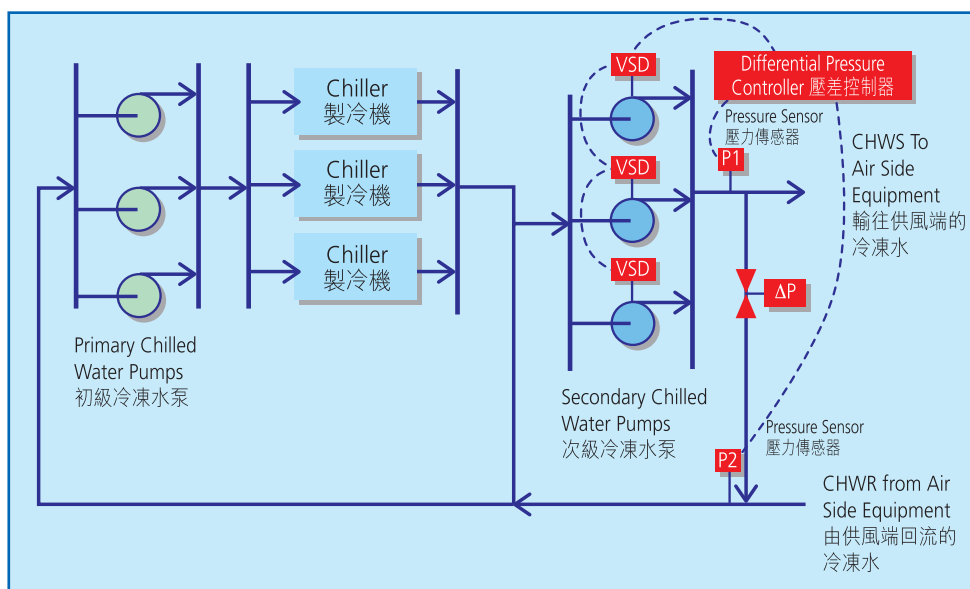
Chiller
製冷機

Chiller
製冷機

Chiller
製冷機

Primary Chilled Water Pumps
初級冷凍水泵

VSD

VSD

VSD

Differential Pressure Controller 壓差控制器

Pressure Sensor
壓力傳感器

P1

CHWS To Air Side Equipment
輸往供風端的冷凍水

ΔP

Secondary Chilled Water Pumps
次級冷凍水泵

Pressure Sensor
壓力傳感器

P2

CHWR from Air Side Equipment
由供風端回流的冷凍水